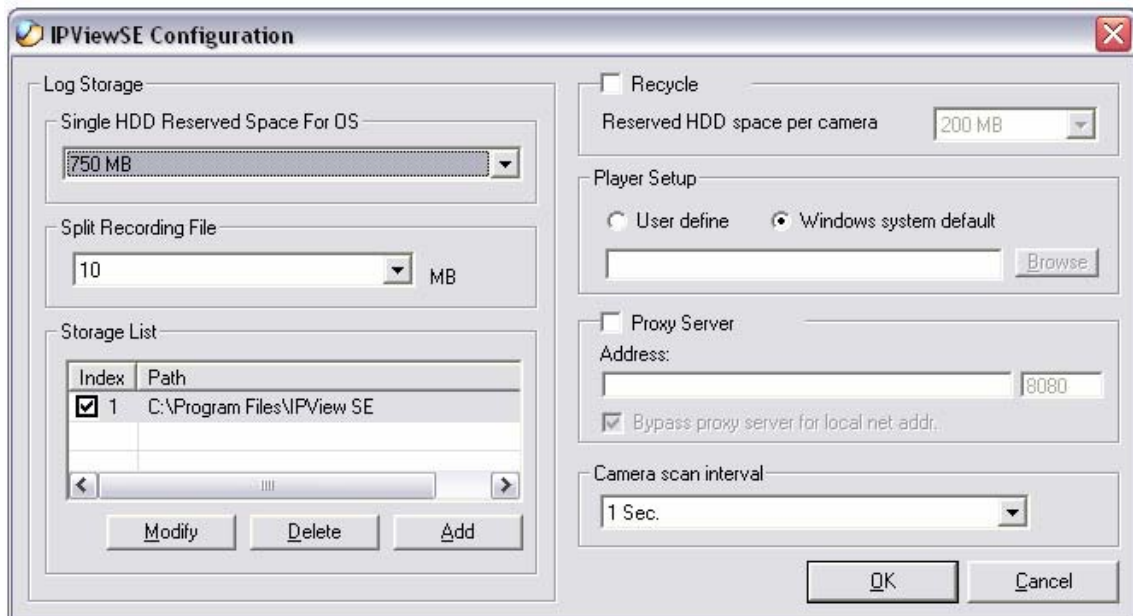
IPViewSE Configuration

Log Storage

Single HDD Reserved Space For OS

750 MB

Split Recording File

10

MB

Storage List

| Index | Path |
|---|---|
| 1 | C:\Program Files\IPView SE |

Modify

Delete

Add

Recycle

Reserved HDD space per camera

200 MB

Player Setup

User define

Windows system default

Browse

Proxy Server

Address:

8080

Bypass proxy server for local net addr.

Camera scan interval

1 Sec.

OK

Cancel